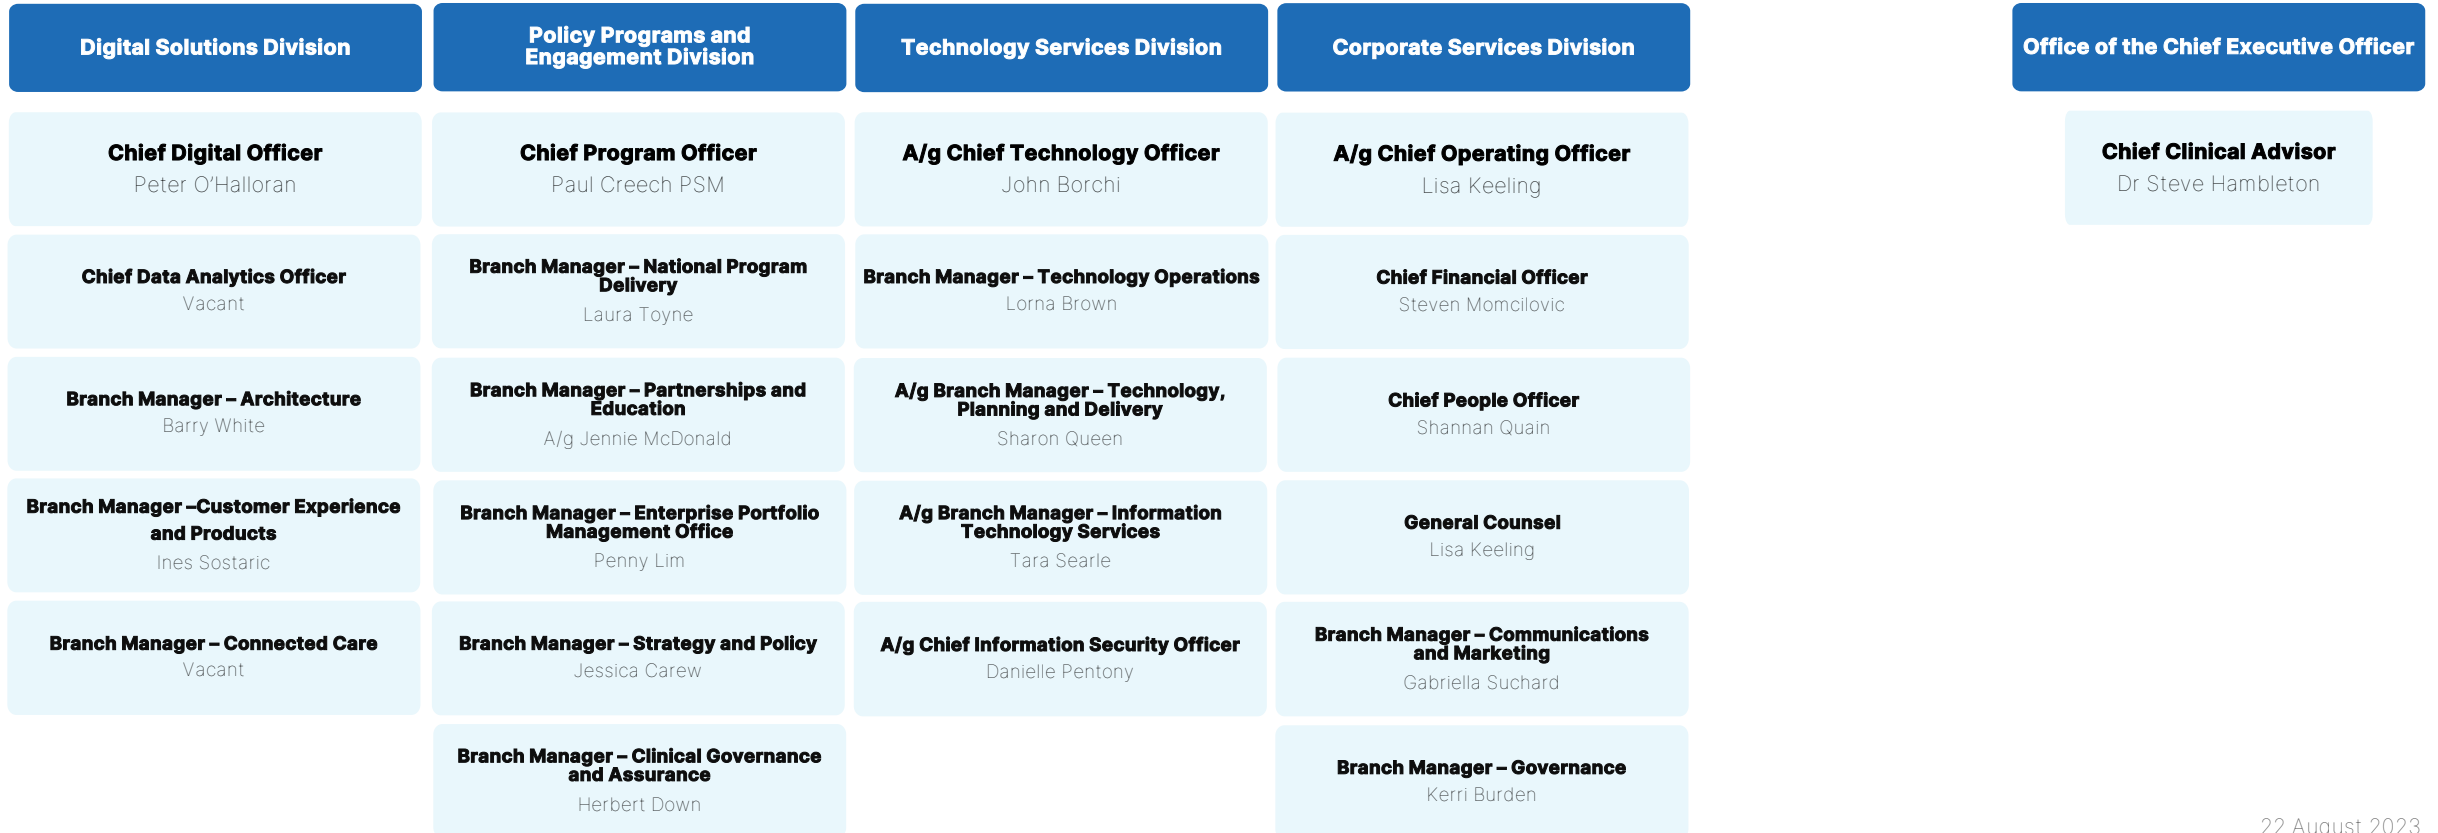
Digital Solutions Division

Chief Digital Officer
Peter O'Halloran

Chief Data Analytics Officer
Vacant

Branch Manager – Architecture
Barry White

Branch Manager –Customer Experience and Products
Ines Sostaric

Branch Manager – Connected Care
Vacant

Policy Programs and Engagement Division

Chief Program Officer
Paul Creech PSM

Branch Manager – National Program Delivery
Laura Toyne

Branch Manager – Partnerships and Education
A/g Jennie McDonald

Branch Manager – Enterprise Portfolio Management Office
Penny Lim

Branch Manager – Strategy and Policy
Jessica Carew

Branch Manager – Clinical Governance and Assurance
Herbert Down

Technology Services Division

A/g Chief Technology Officer
John Borchi

Branch Manager – Technology Operations
Lorna Brown

A/g Branch Manager – Technology, Planning and Delivery
Sharon Queen

A/g Branch Manager – Information Technology Services
Tara Searle

A/g Chief Information Security Officer
Danielle Pentony

Corporate Services Division

A/g Chief Operating Officer
Lisa Keeling

Chief Financial Officer
Steven Momcilovic

Chief People Officer
Shannan Quain

General Counsel
Lisa Keeling

Branch Manager – Communications and Marketing
Gabriella Suchard

Branch Manager – Governance
Kerri Burden

Office of the Chief Executive Officer

Chief Clinical Advisor
Dr Steve Hambleton

22 August 2023